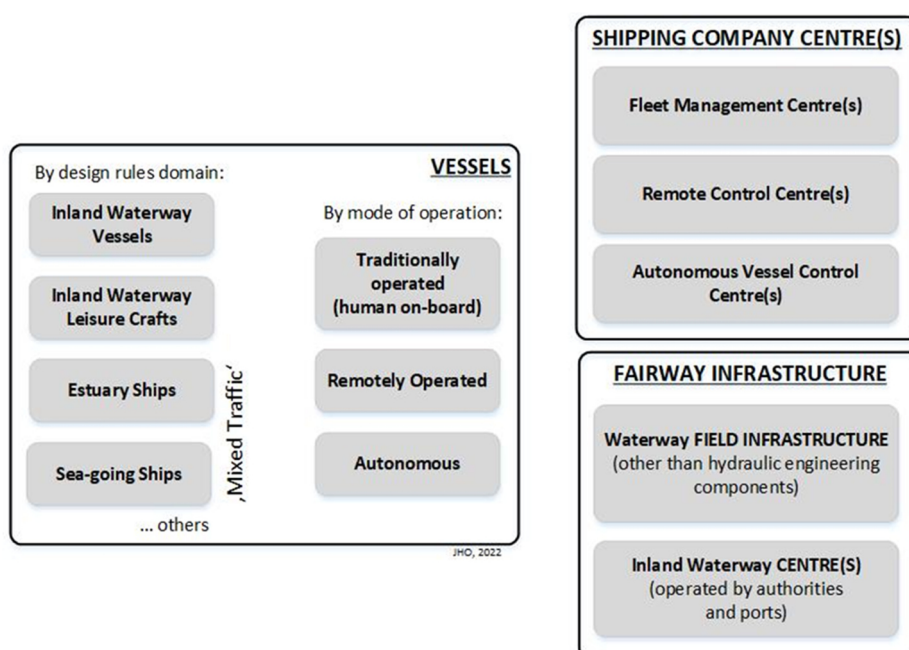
VESSELS

By design rules domain:

Inland Waterway Vessels

Inland Waterway Leisure Crafts

Estuary Ships

Sea-going Ships

... others

‚Mixed Traffic'

By mode of operation:

Traditionally operated (human on-board)

Remotely Operated

Autonomous

JHO, 2022

SHIPPING COMPANY CENTRE(S)

Fleet Management Centre(s)

Remote Control Centre(s)

Autonomous Vessel Control Centre(s)

FAIRWAY INFRASTRUCTURE

Waterway FIELD INFRASTRUCTURE (other than hydraulic engineering components)

Inland Waterway CENTRE(S) (operated by authorities and ports)